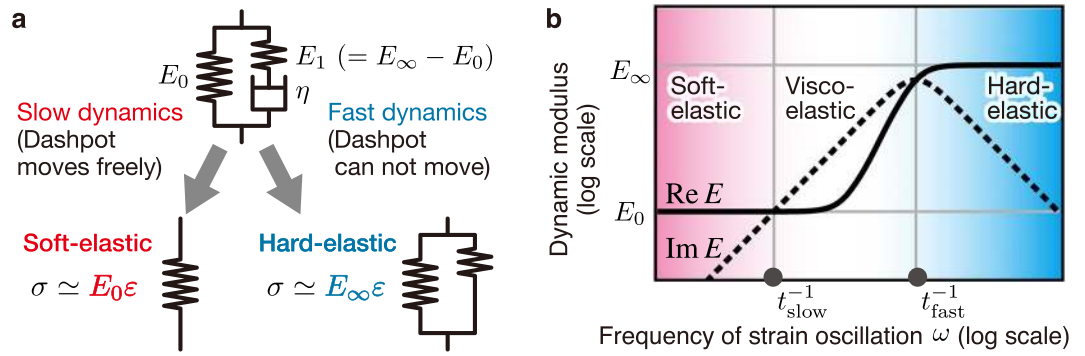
a

$E_0$

$E_1$ $(= E_\infty - E_0)$

$\eta$

Slow dynamics (Dashpot moves freely)

Fast dynamics (Dashpot can not move)

Soft-elastic

$\sigma \simeq E_0\varepsilon$

Hard-elastic

$\sigma \simeq E_\infty\varepsilon$

b

$E_\infty$

Soft-elastic

Visco-elastic

Hard-elastic

Dynamic modulus (log scale)

Re $E$

$E_0$

Im $E$

$t_{\mathrm{slow}}^{-1}$

$t_{\mathrm{fast}}^{-1}$

Frequency of strain oscillation $\omega$ (log scale)